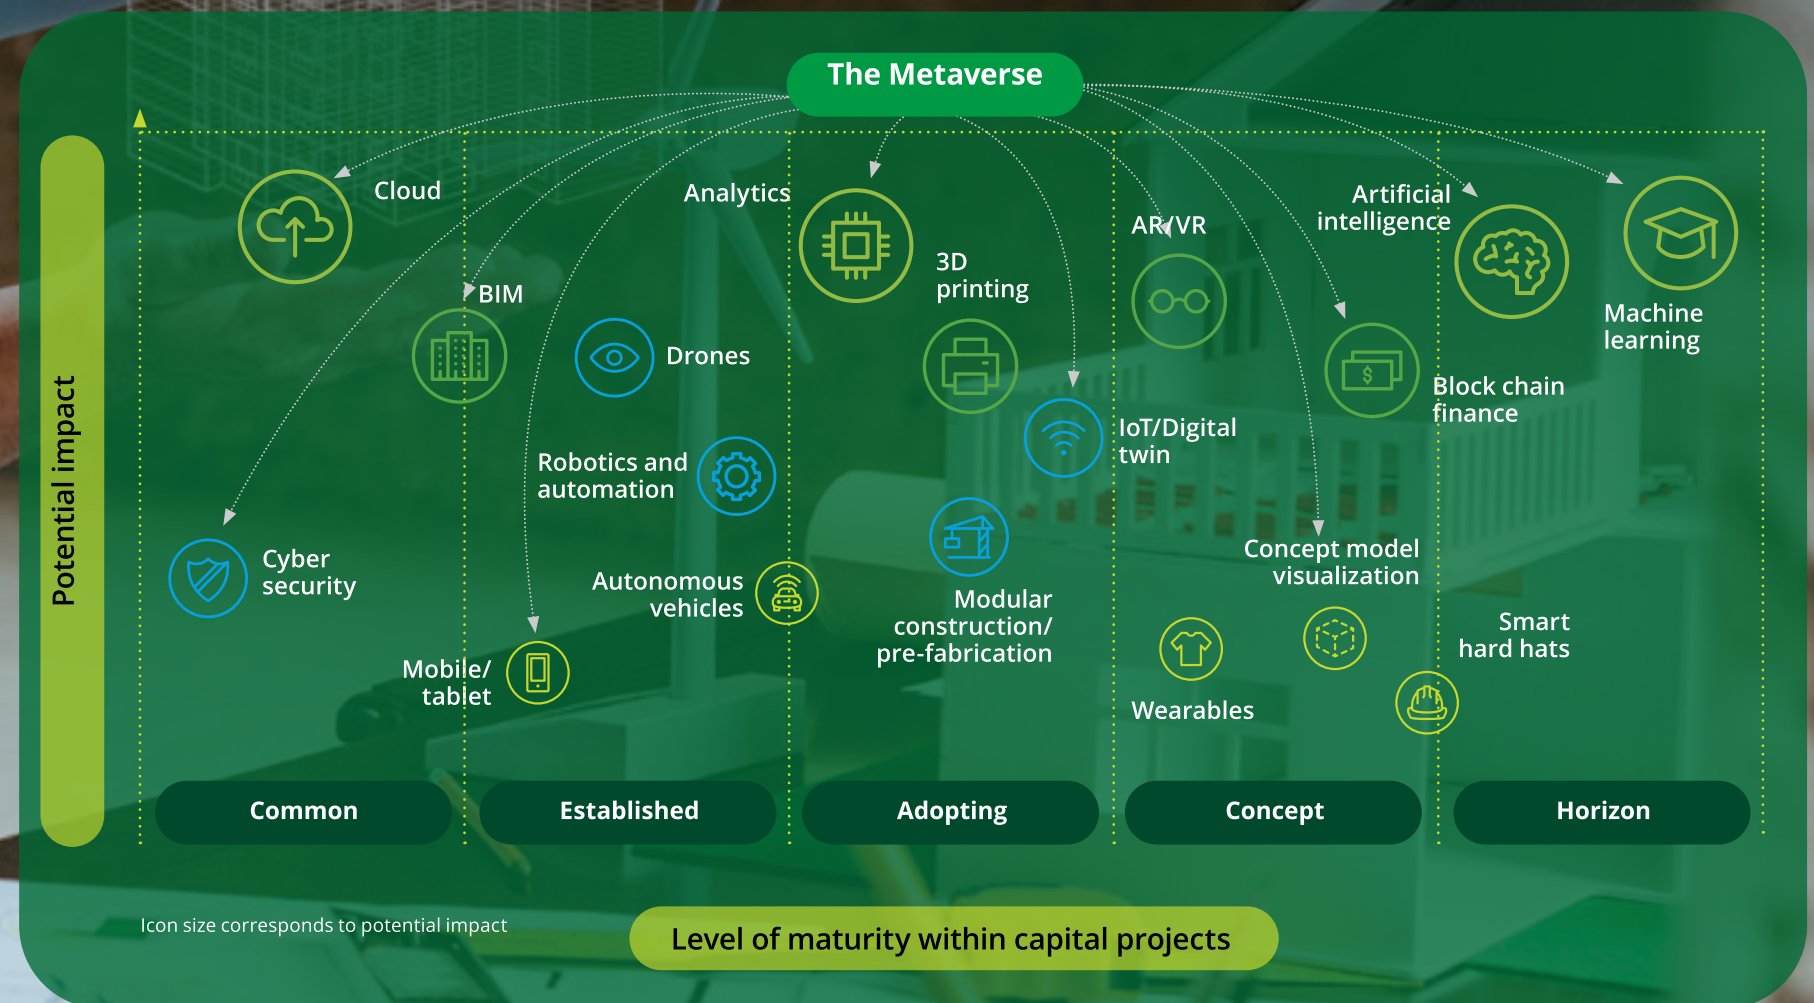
The Metaverse

Potential impact

Cloud

Analytics

3D printing

AR/VR

Artificial intelligence

Machine learning

BIM

Drones

IoT/Digital twin

Block chain finance

Robotics and automation

Cyber security

Autonomous vehicles

Modular construction/ pre-fabrication

Concept model visualization

Mobile/ tablet

Wearables

Smart hard hats

Common

Established

Adopting

Concept

Horizon

Icon size corresponds to potential impact

Level of maturity within capital projects